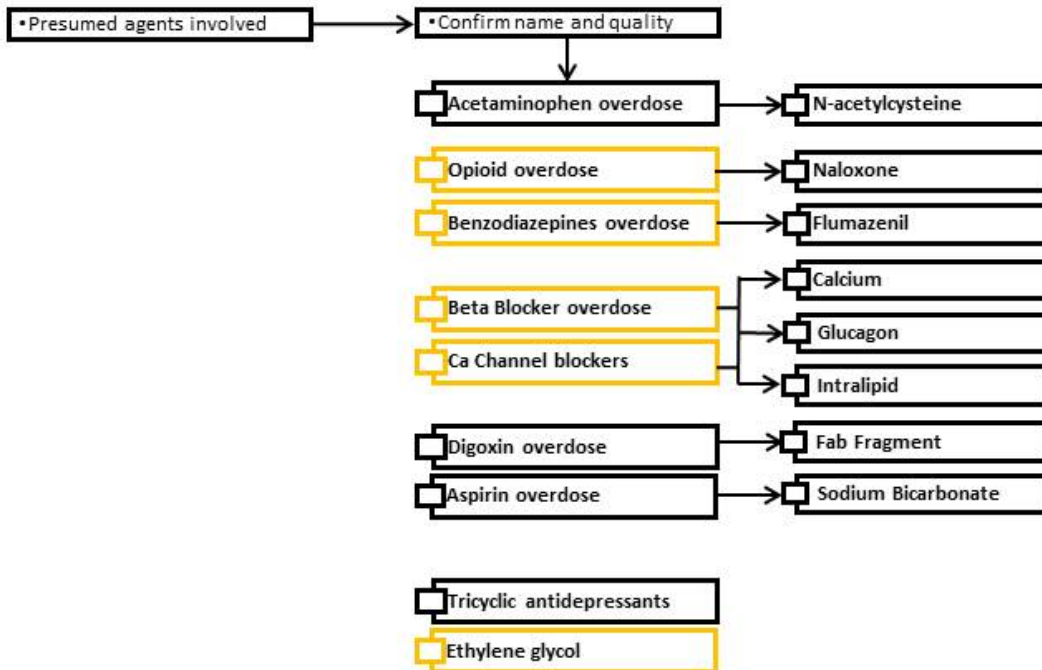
•Presumed agents involved

•Confirm name and quality

Acetaminophen overdose

N-acetylcysteine

Opioid overdose

Naloxone

Benzodiazepines overdose

Flumazenil

Beta Blocker overdose

Ca Channel blockers

Calcium

Glucagon

Intralipid

Digoxin overdose

Fab Fragment

Aspirin overdose

Sodium Bicarbonate

Tricyclic antidepressants

Ethylene glycol